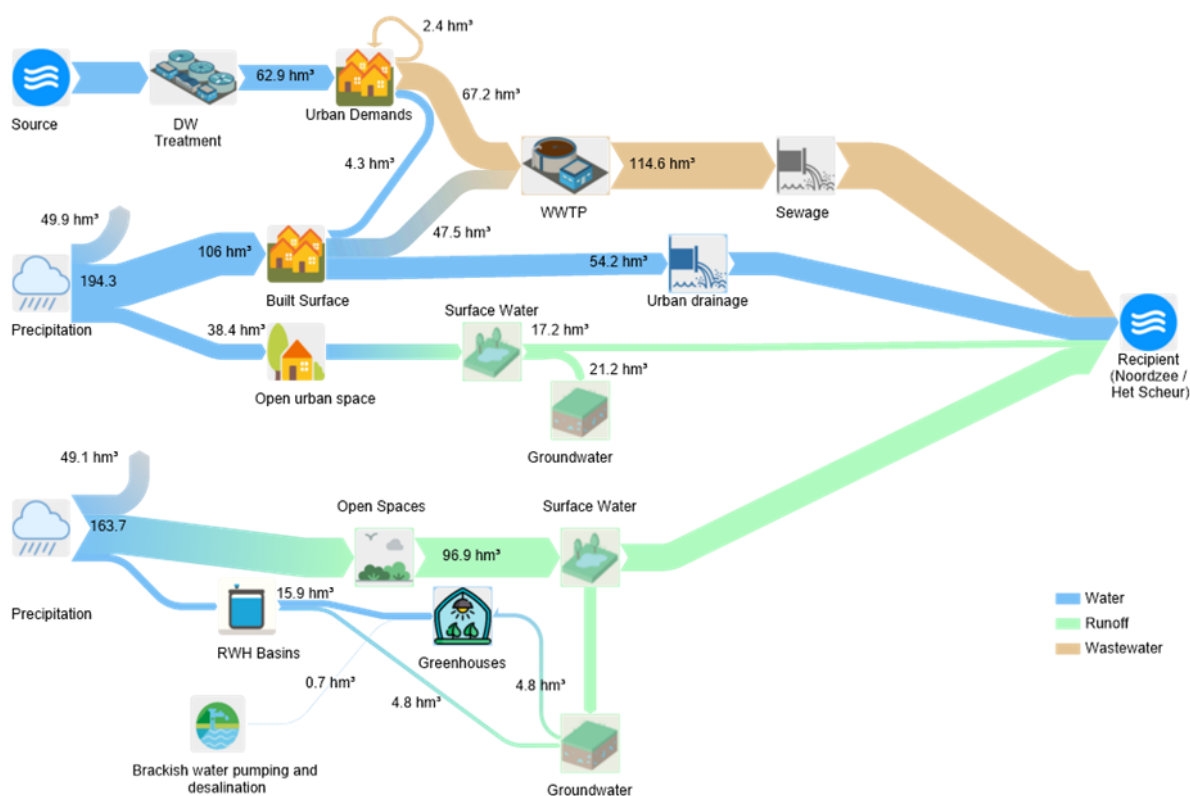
2.4 hm³

Source

DW Treatment

62.9 hm³

Urban Demands

67.2 hm³

4.3 hm³

WWTP

114.6 hm³

Sewage

49.9 hm³

194.3

Precipitation

106 hm³

Built Surface

47.5 hm³

54.2 hm³

Urban drainage

38.4 hm³

Open urban space

Surface Water

17.2 hm³

21.2 hm³

Groundwater

Recipient (Noordzee / Het Scheur)

49.1 hm³

163.7

Precipitation

Open Spaces

96.9 hm³

Surface Water

RWH Basins

15.9 hm³

Greenhouses

0.7 hm³

4.8 hm³

4.8 hm³

Brackish water pumping and desalination

Groundwater

Water

Runoff

Wastewater